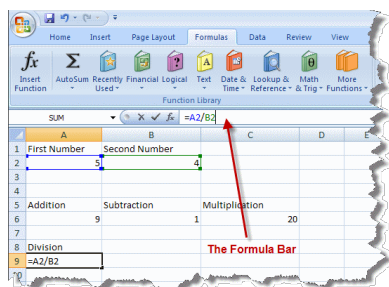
Home Insert Page Layout Formulas Data Review View

Insert Function AutoSum Recently Used Financial Logical Text Date & Time Lookup & Reference Math & Trig More Functions

Function Library

SUM =A2/B2

| | A | B | C | D | E |
|---|---|---|---|---|---|
| 1 | First Number | Second Number | | | |
| 2 | 5 | 4 | | | |
| 3 | | | | | |
| 4 | | | | | |
| 5 | Addition | Subtraction | Multiplication | | |
| 6 | 9 | 1 | 20 | | |
| 7 | | | | | |
| 8 | Division | | | | |
| 9 | =A2/B2 | | | | |
| 10 | | | | | |

The Formula Bar